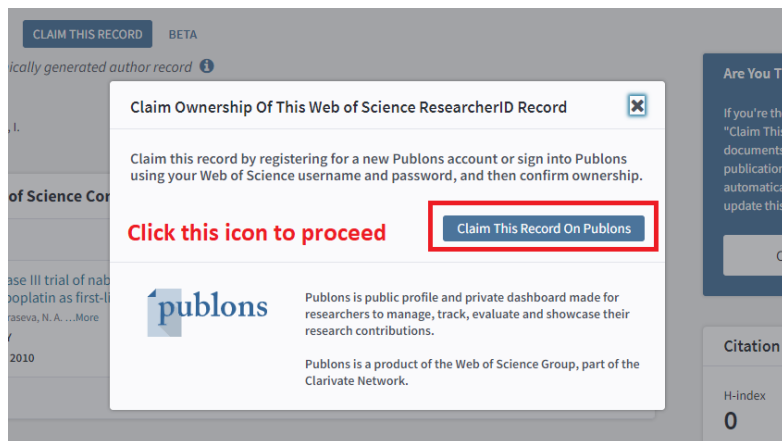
CLAIM THIS RECORD BETA

ically generated author record

, I.

of Science Co

ase III trial of nab
oplatin as first-li
raseva, N. A. ...More
Y
2010

Are You T

If you're th
"Claim This
document
publication
automatica
update this

C

Citation

H-index
0

Claim Ownership Of This Web of Science ResearcherID Record

Claim this record by registering for a new Publons account or sign into Publons using your Web of Science username and password, and then confirm ownership.

Click this icon to proceed

Claim This Record On Publons

publons

Publons is public profile and private dashboard made for researchers to manage, track, evaluate and showcase their research contributions.

Publons is a product of the Web of Science Group, part of the Clarivate Network.